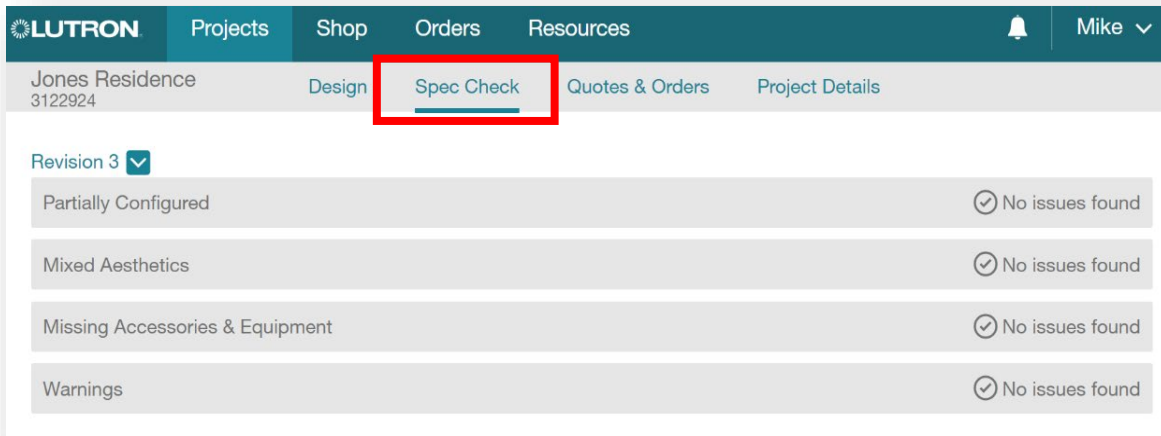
LUTRON Projects Shop Orders Resources Mike

Jones Residence
3122924

Design Spec Check Quotes & Orders Project Details

Revision 3

Partially Configured No issues found

Mixed Aesthetics No issues found

Missing Accessories & Equipment No issues found

Warnings No issues found